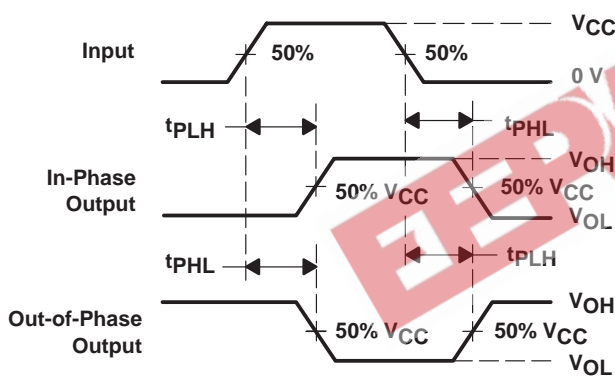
Input

50%

50%

$V_{CC}$

0 V

$t_{PLH}$

$t_{PHL}$

In-Phase Output

50% $V_{CC}$

50% $V_{CC}$

$V_{OH}$

$V_{OL}$

$t_{PHL}$

$t_{PLH}$

Out-of-Phase Output

50% $V_{CC}$

50% $V_{CC}$

$V_{OH}$

$V_{OL}$

EEP